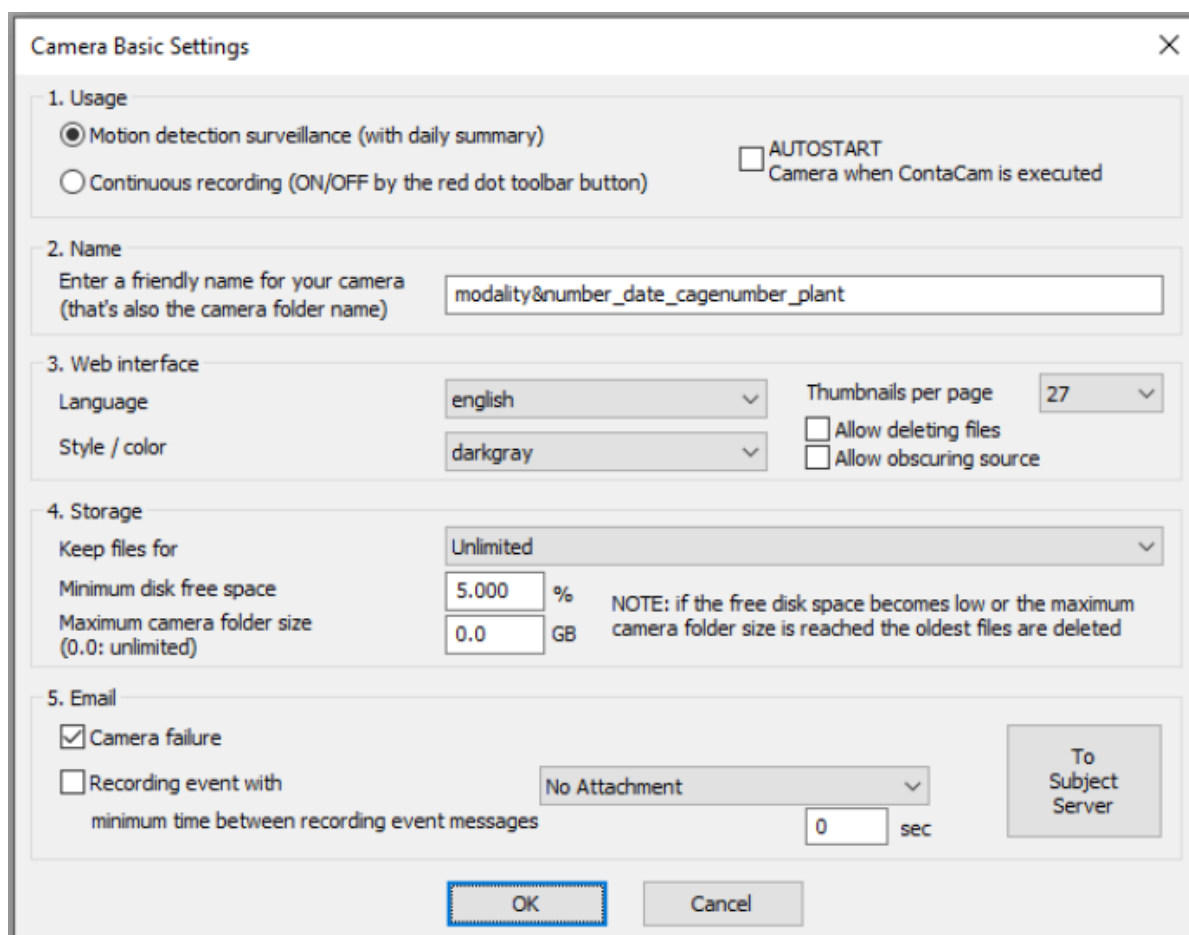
Camera Basic Settings

1. Usage

Motion detection surveillance (with daily summary)

Continuous recording (ON/OFF by the red dot toolbar button)

AUTOSTART
Camera when ContaCam is executed

2. Name

Enter a friendly name for your camera (that's also the camera folder name)

modality&number_date_cagenumber_plant

3. Web interface

Language

english

Style / color

darkgray

Thumbnails per page

27

Allow deleting files

Allow obscuring source

4. Storage

Keep files for

Unlimited

Minimum disk free space

5.000

%

Maximum camera folder size (0.0: unlimited)

0.0

GB

NOTE: if the free disk space becomes low or the maximum camera folder size is reached the oldest files are deleted

5. Email

Camera failure

Recording event with

No Attachment

minimum time between recording event messages

0

sec

To
Subject
Server

OK

Cancel